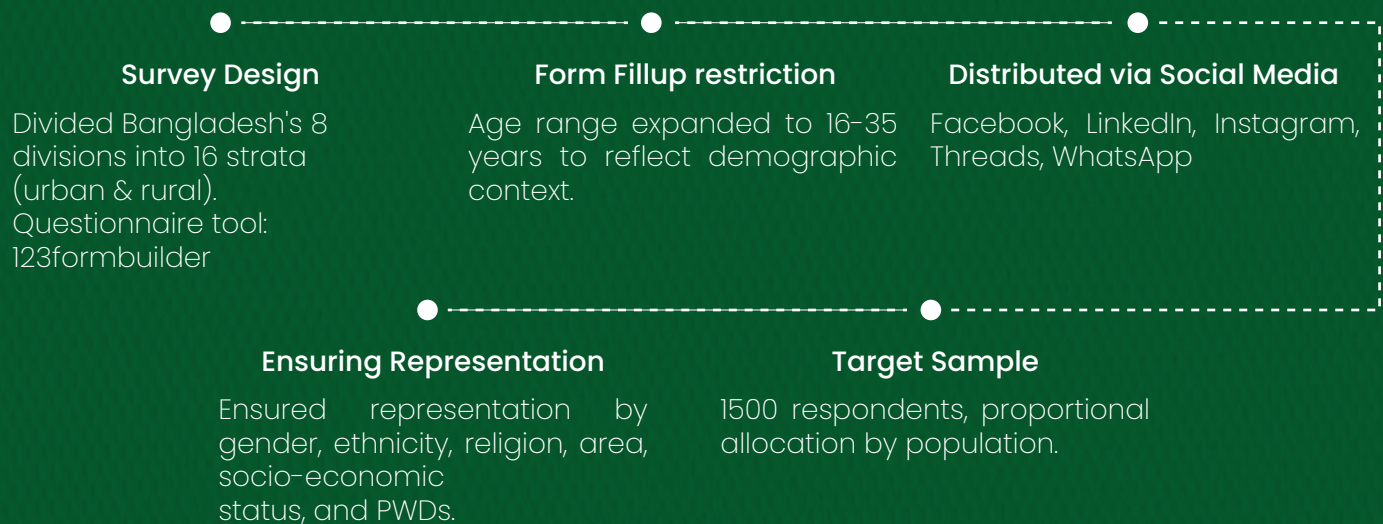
Survey Design

Divided Bangladesh's 8 divisions into 16 strata (urban & rural). Questionnaire tool: 123formbuilder

Form Fillup restriction

Age range expanded to 16-35 years to reflect demographic context.

Distributed via Social Media

Facebook, LinkedIn, Instagram, Threads, WhatsApp

Ensuring Representation

Ensured representation by gender, ethnicity, religion, area, socio-economic status, and PWDs.

Target Sample

1500 respondents, proportional allocation by population.